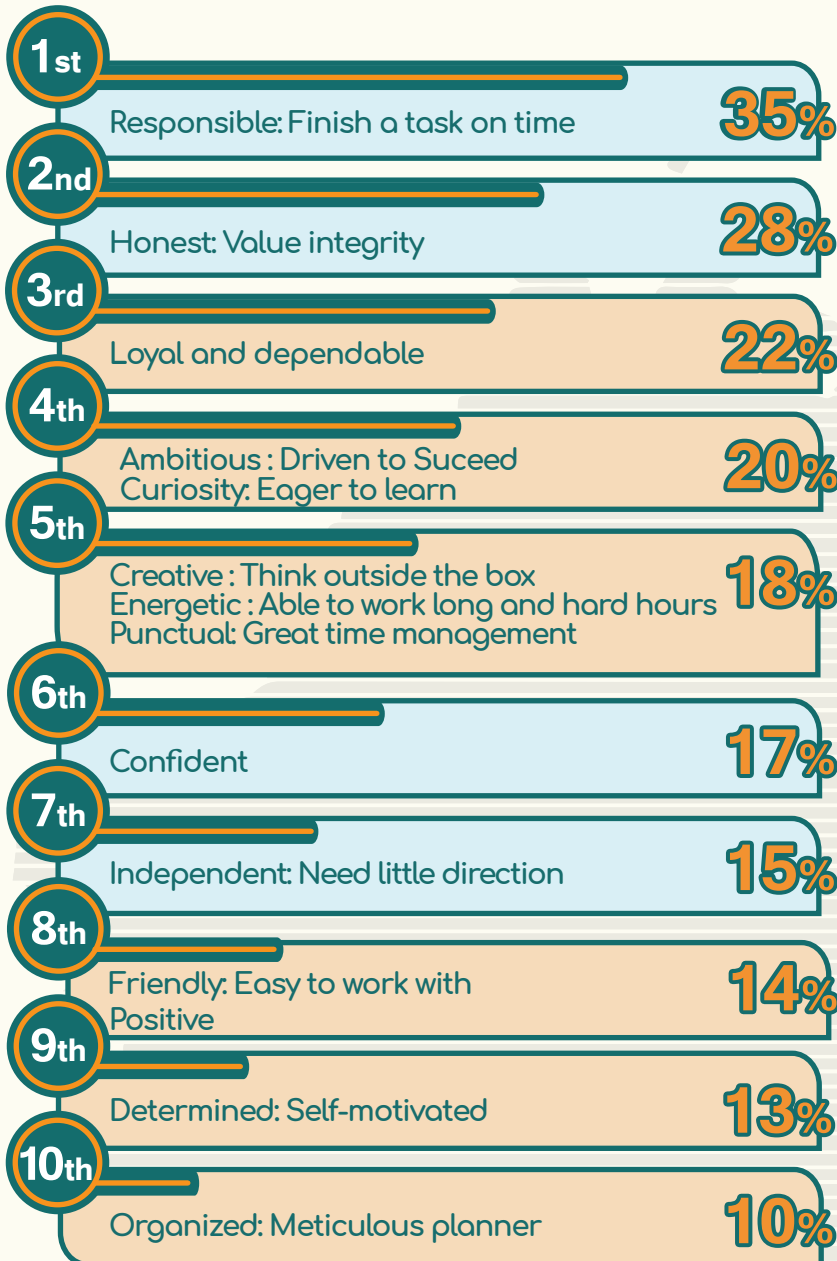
1st
Responsible: Finish a task on time
35%

2nd
Honest: Value integrity
28%

3rd
Loyal and dependable
22%

4th
Ambitious : Driven to Suceed
Curiosity: Eager to learn
20%

5th
Creative : Think outside the box
Energetic : Able to work long and hard hours
Punctual: Great time management
18%

6th
Confident
17%

7th
Independent: Need little direction
15%

8th
Friendly: Easy to work with
Positive
14%

9th
Determined: Self-motivated
13%

10th
Organized: Meticulous planner
10%